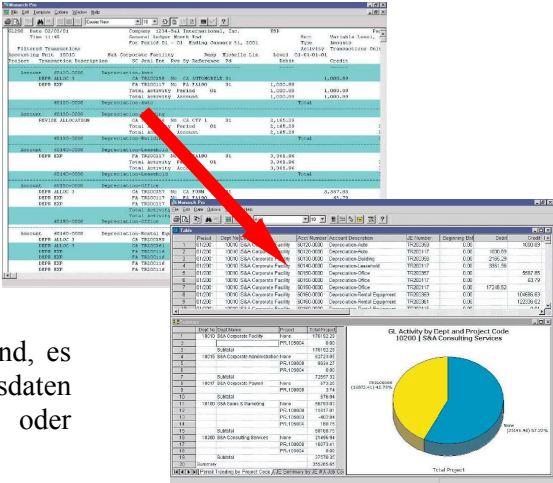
Monarch Pro
File Edit Template Options Window Help

Company 1234-S&A International, Inc.
General Ledger Month End
For Period 01 - 01 Ending January 31, 2001

Depreciation-Auto
DEPR ALLOC 3
DEPR EXP
Total Activity Period 01
Total Activity Account
Depreciation-Auto
Total
Depreciation-Building
REVISE ALLOCATION
Total Activity Period 01
Total Activity Account
Depreciation-Leasehold
DEPR EXP
Depreciation-Office
DEPR ALLOC 3
DEPR EXP
Depreciation-Rental Eq
DEPR ALLOC 3
DEPR EXP

Monarch Pro
Table

| | Period | Dept No | Dept Name | Acct Number | Account Description | JE Number | Beginning Bal | Debit | Credit |
|---|---|---|---|---|---|---|---|---|---|
| 1 | 01/2001 | 10010 | S&A Corporate Facility | 50100-0000 | Depreciation-Auto | TR203369 | 0.00 | | 1000.69 |
| 2 | 01/2001 | 10010 | S&A Corporate Facility | 50100-0000 | Depreciation-Auto | TR203317 | 0.00 | 1000.69 | |
| 3 | 01/2001 | 10010 | S&A Corporate Facility | 50120-0000 | Depreciation-Building | TR203369 | 0.00 | 3145.29 | |
| 4 | 01/2001 | 10010 | S&A Corporate Facility | 50130-0000 | Depreciation-Leasehold | TR203317 | 0.00 | 3951.96 | |
| 5 | 01/2001 | 10010 | S&A Corporate Facility | 50150-0000 | Depreciation-Office | TR203367 | 0.00 | | 5667.85 |
| 6 | 01/2001 | 10010 | S&A Corporate Facility | 50150-0000 | Depreciation-Office | TR203317 | 0.00 | | 63.79 |
| 7 | 01/2001 | 10010 | S&A Corporate Facility | 50150-0000 | Depreciation-Office | TR203317 | 0.00 | 17246.52 | |
| 8 | 01/2001 | 10010 | S&A Corporate Facility | 50160-0000 | Depreciation-Rental Equipment | TR203369 | 0.00 | | 106835.83 |
| 9 | 01/2001 | 10010 | S&A Corporate Facility | 50160-0000 | Depreciation-Rental Equipment | TR203361 | 0.00 | | 122239.62 |

| | Dept No | Dept Name | Project | Total Project |
|---|---|---|---|---|
| 1 | 10010 | S&A Corporate Facility | None | 1761132.33 |
| 2 | | | PRJ100004 | 0.00 |
| 3 | | Subtotal | | 1761132.33 |
| 4 | 10015 | S&A Corporate Administration | None | 62729.85 |
| 5 | | | PRJ100004 | 9634.27 |
| 6 | | | | 0.00 |
| 7 | | Subtotal | | 72557.32 |
| 8 | 10017 | S&A Corporate Payroll | None | 573.20 |
| 9 | | | PRJ100004 | 3.74 |
| 10 | | Subtotal | | 576.94 |
| 11 | 10100 | S&A Sales & Marketing | None | 19670.40 |
| 12 | | | PRJ100008 | 11457.81 |
| 13 | | | PRJ100003 | -403.64 |
| 14 | | | PRJ100004 | 169.71 |
| 15 | | Subtotal | | 30108.73 |
| 16 | 10200 | S&A Consulting Services | None | 21499.94 |
| 17 | | | PRJ100008 | 16079.41 |
| 18 | | | | 0.00 |
| 19 | | Subtotal | | 37579.35 |
| 20 | Summary | | | 355285.65 |

GL Activity by Dept and Project Code
10200 | S&A Consulting Services
PRJ100008 (16079.41) 42.78%
None (21499.94) 57.22%
Total Project

Period Trending by Project Code / GL Summary by JE / GL Analys

nd, es
sdaten
oder